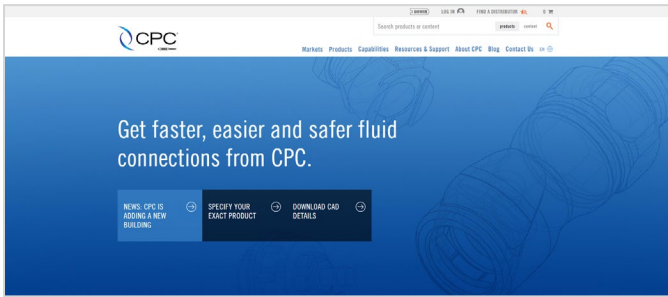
CPC
DOVER

general LOG IN FIND A DISTRIBUTOR 0

Search products or content products content

Markets Products Capabilities Resources & Support About CPC Blog Contact Us EN

Get faster, easier and safer fluid connections from CPC.

NEWS: CPC IS ADDING A NEW BUILDING

SPECIFY YOUR EXACT PRODUCT

DOWNLOAD CAD DETAILS